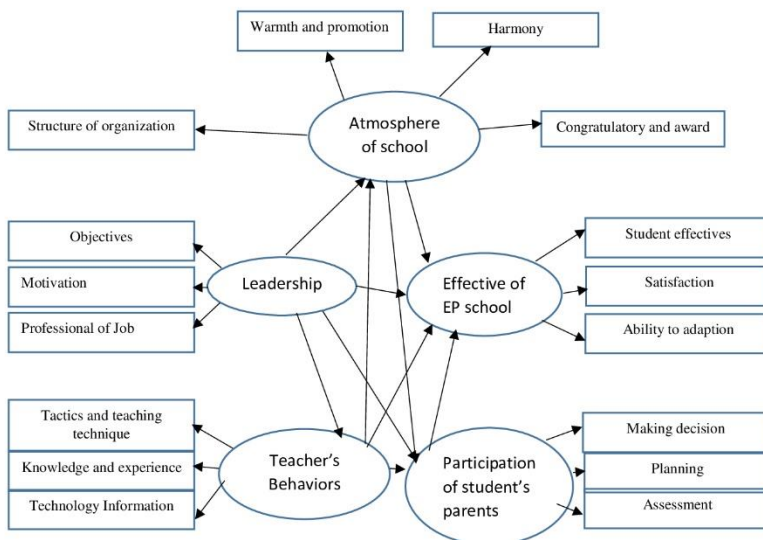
Warmth and promotion

Harmony

Structure of organization

Atmosphere of school

Congratulatory and award

Objectives

Motivation

Professional of Job

Leadership

Effective of EP school

Student effectives

Satisfaction

Ability to adaption

Tactics and teaching technique

Knowledge and experience

Technology Information

Teacher's Behaviors

Participation of student's parents

Making decision

Planning

Assessment